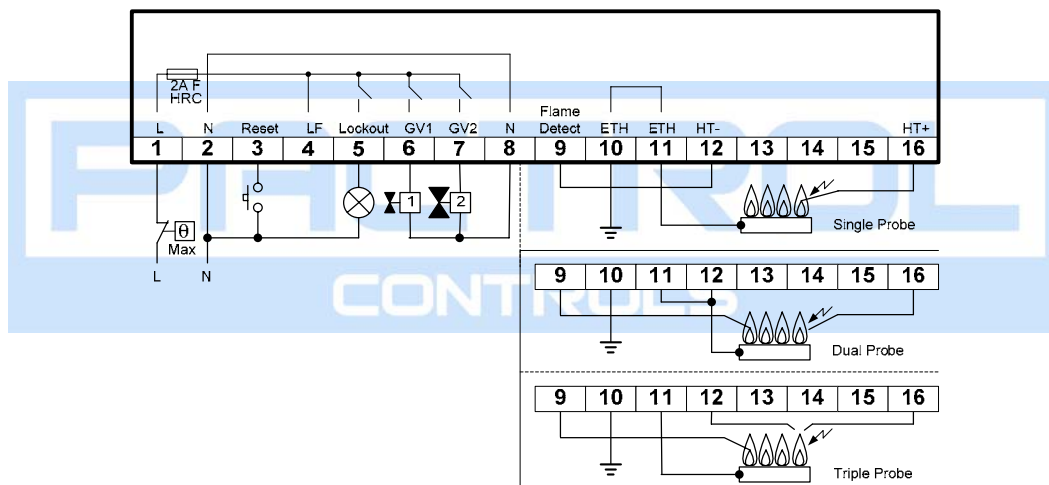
2A F
HRC

L N Reset LF Lockout GV1 GV2 N Flame Detect ETH ETH HT- HT+

| 1 | 2 | 3 | 4 | 5 | 6 | 7 | 8 | 9 | 10 | 11 | 12 | 13 | 14 | 15 | 16 |
|---|---|---|---|---|---|---|---|---|---|---|---|---|---|---|---|

θ
Max

L N

1 2

Single Probe

PACTROL CONTROLS

| 9 | 10 | 11 | 12 | 13 | 14 | 15 | 16 |
|---|---|---|---|---|---|---|---|

Dual Probe

| 9 | 10 | 11 | 12 | 13 | 14 | 15 | 16 |
|---|---|---|---|---|---|---|---|

Triple Probe